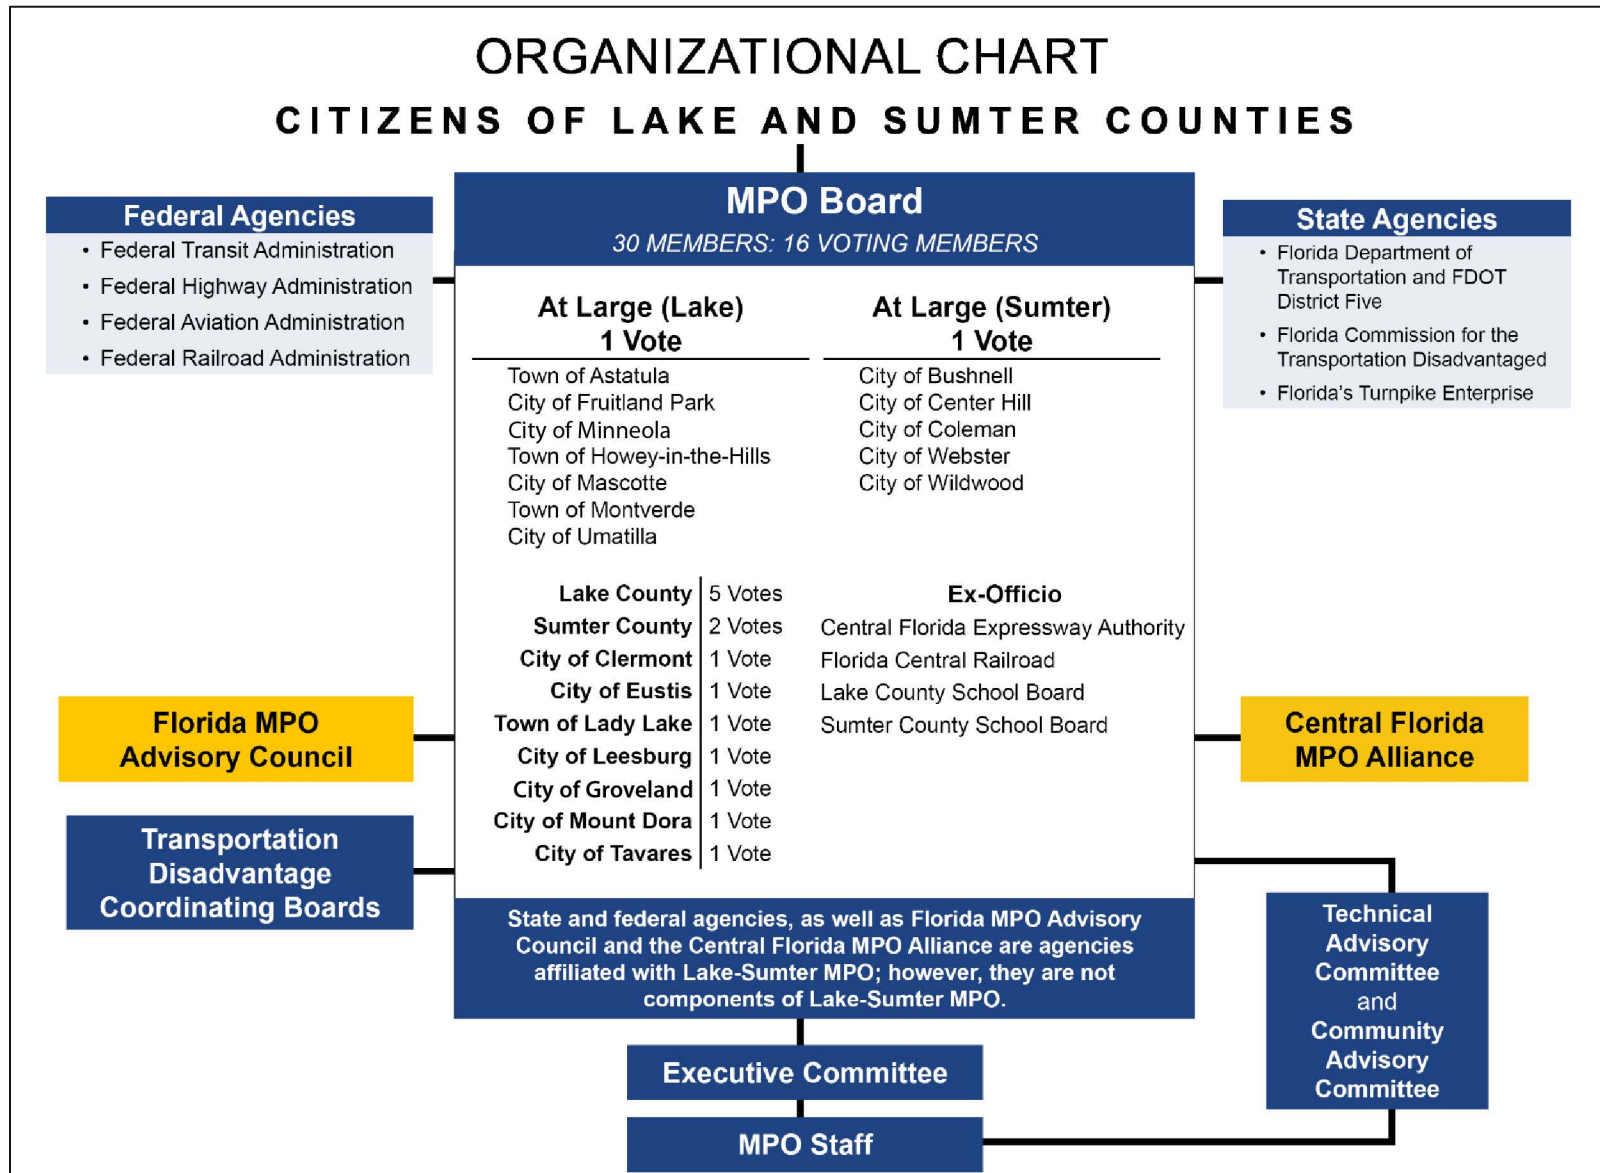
ORGANIZATIONAL CHART

CITIZENS OF LAKE AND SUMTER COUNTIES

Federal Agencies
• Federal Transit Administration
• Federal Highway Administration
• Federal Aviation Administration
• Federal Railroad Administration

MPO Board
30 MEMBERS: 16 VOTING MEMBERS

At Large (Lake)
1 Vote
Town of Astatula
City of Fruitland Park
City of Minneola
Town of Howey-in-the-Hills
City of Mascotte
Town of Montverde
City of Umatilla

At Large (Sumter)
1 Vote
City of Bushnell
City of Center Hill
City of Coleman
City of Webster
City of Wildwood

| | |
|---|---|
| Lake County | 5 Votes |
| Sumter County | 2 Votes |
| City of Clermont | 1 Vote |
| City of Eustis | 1 Vote |
| Town of Lady Lake | 1 Vote |
| City of Leesburg | 1 Vote |
| City of Groveland | 1 Vote |
| City of Mount Dora | 1 Vote |
| City of Tavares | 1 Vote |

Ex-Officio
Central Florida Expressway Authority
Florida Central Railroad
Lake County School Board
Sumter County School Board

State and federal agencies, as well as Florida MPO Advisory Council and the Central Florida MPO Alliance are agencies affiliated with Lake-Sumter MPO; however, they are not components of Lake-Sumter MPO.

State Agencies
• Florida Department of Transportation and FDOT District Five
• Florida Commission for the Transportation Disadvantaged
• Florida's Turnpike Enterprise

Florida MPO Advisory Council

Central Florida MPO Alliance

Transportation Disadvantage Coordinating Boards

Technical Advisory Committee and Community Advisory Committee

Executive Committee

MPO Staff